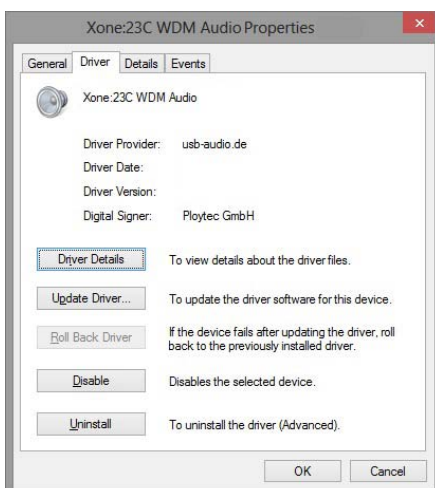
Xone:23C WDM Audio Properties

×

General | Driver | Details | Events

Xone:23C WDM Audio

Driver Provider: usb-audio.de

Driver Date:

Driver Version:

Digital Signer: Ploytec GmbH

Driver Details — To view details about the driver files.

Update Driver... — To update the driver software for this device.

Roll Back Driver — If the device fails after updating the driver, roll back to the previously installed driver.

Disable — Disables the selected device.

Uninstall — To uninstall the driver (Advanced).

OK | Cancel